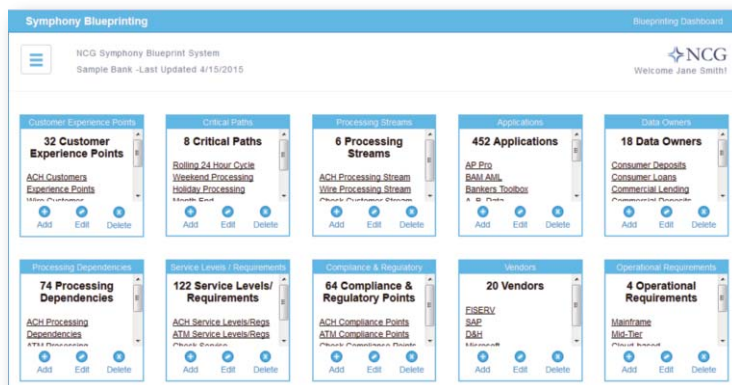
Symphony Blueprinting

Blueprinting Dashboard

NCG Symphony Blueprint System

Sample Bank -Last Updated 4/15/2015

NCG

Welcome Jane Smith!

Customer Experience Points

32 Customer Experience Points

ACH Customers

Experience Points

Wire Customer

Add Edit Delete

Critical Paths

8 Critical Paths

Rolling 24 Hour Cycle

Weekend Processing

Holiday Processing

Month End

Add Edit Delete

Processing Streams

6 Processing Streams

ACH Processing Stream

Wire Processing Stream

Check Customer Stream

Add Edit Delete

Applications

452 Applications

AP Pro

BAM AML

Bankers Toolbox

A. B. Data

Add Edit Delete

Data Owners

18 Data Owners

Consumer Deposits

Consumer Loans

Commercial Lending

Commercial Deposits

Add Edit Delete

Processing Dependencies

74 Processing Dependencies

ACH Processing

Dependencies

ATM Processing

Add Edit Delete

Service Levels / Requirements

122 Service Levels/ Requirements

ACH Service Levels/Regs

ATM Service Levels/Regs

Check Service

Add Edit Delete

Compliance & Regulatory

64 Compliance & Regulatory Points

ACH Compliance Points

ATM Compliance Points

Check Compliance Points

Add Edit Delete

Vendors

20 Vendors

FISERV

SAP

D&H

Microsoft

Add Edit Delete

Operational Requirements

4 Operational Requirements

Mainframe

Mid-Tier

Cloud-based

Add Edit Delete